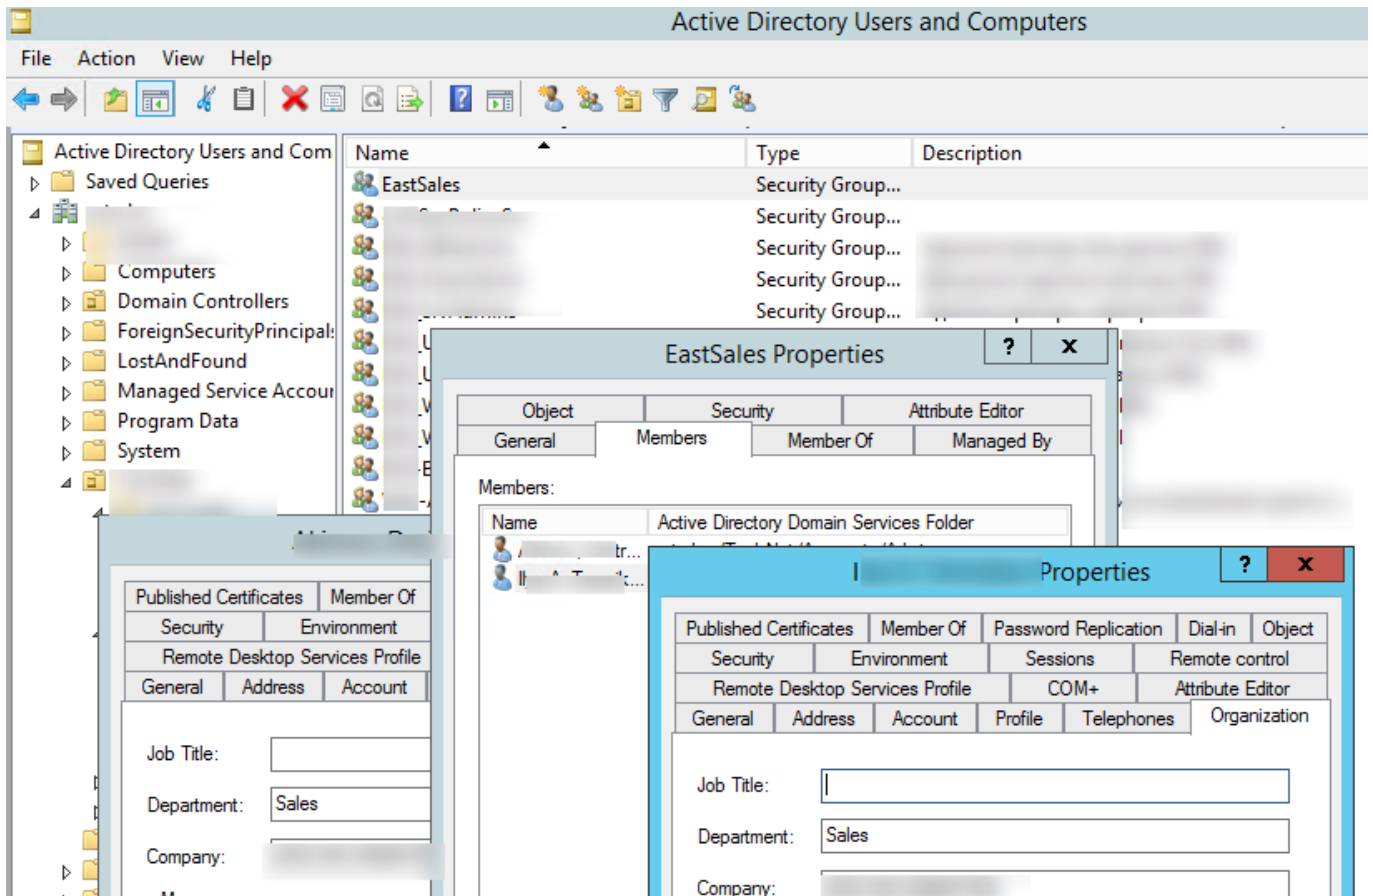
Active Directory Users and Computers

File Action View Help

Active Directory Users and Com
Saved Queries
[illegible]
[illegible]
Computers
Domain Controllers
ForeignSecurityPrincipals
LostAndFound
Managed Service Accour
Program Data
System
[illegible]

| Name | Type | Description |
|---|---|---|
| EastSales | Security Group... | |
| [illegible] | Security Group... | |
| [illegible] | Security Group... | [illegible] |
| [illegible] | Security Group... | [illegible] |
| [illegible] | Security Group... | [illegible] |

EastSales Properties ? X

Object Security Attribute Editor
General Members Member Of Managed By

Members:

| Name | Active Directory Domain Services Folder |
|---|---|
| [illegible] tr... | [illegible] |
| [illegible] | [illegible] |

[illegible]

Published Certificates Member Of
Security Environment
Remote Desktop Services Profile
General Address Account

Job Title:
Department: Sales
Company: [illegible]

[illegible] Properties ? X

Published Certificates Member Of Password Replication Dial-in Object
Security Environment Sessions Remote control
Remote Desktop Services Profile COM+ Attribute Editor
General Address Account Profile Telephones Organization

Job Title:
Department: Sales
Company: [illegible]